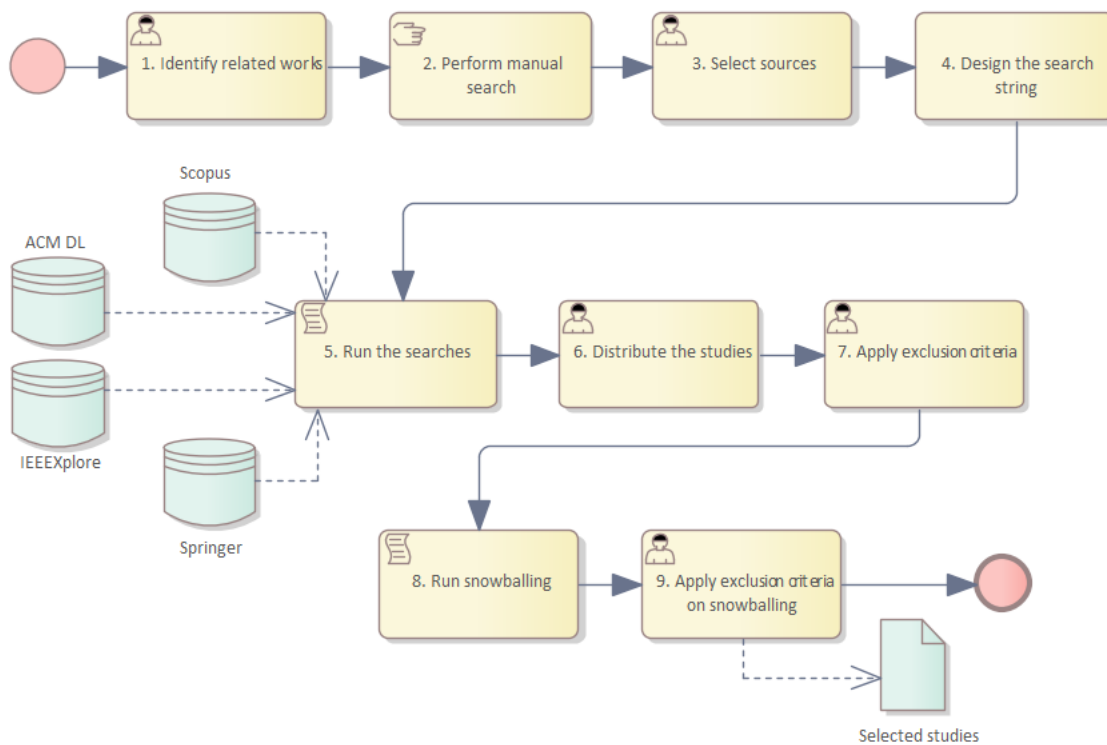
1. Identify related works

2. Perform manual search

3. Select sources

4. Design the search string

Scopus

ACM DL

IEEEXplore

Springer

5. Run the searches

6. Distribute the studies

7. Apply exclusion criteria

8. Run snowballing

9. Apply exclusion criteria on snowballing

Selected studies